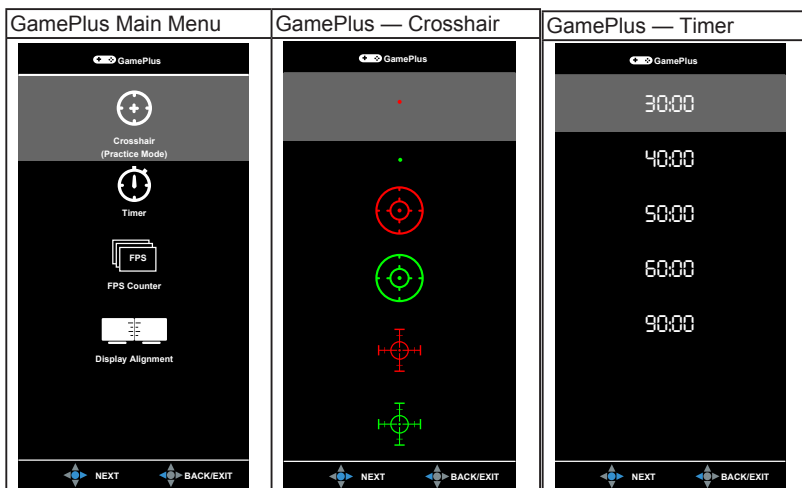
GamePlus Main Menu

GamePlus

Crosshair
(Practice Mode)

Timer

FPS

FPS Counter

Display Alignment

NEXT BACK/EXIT

GamePlus — Crosshair

GamePlus

NEXT BACK/EXIT

GamePlus — Timer

GamePlus

30:00

40:00

50:00

60:00

90:00

NEXT BACK/EXIT